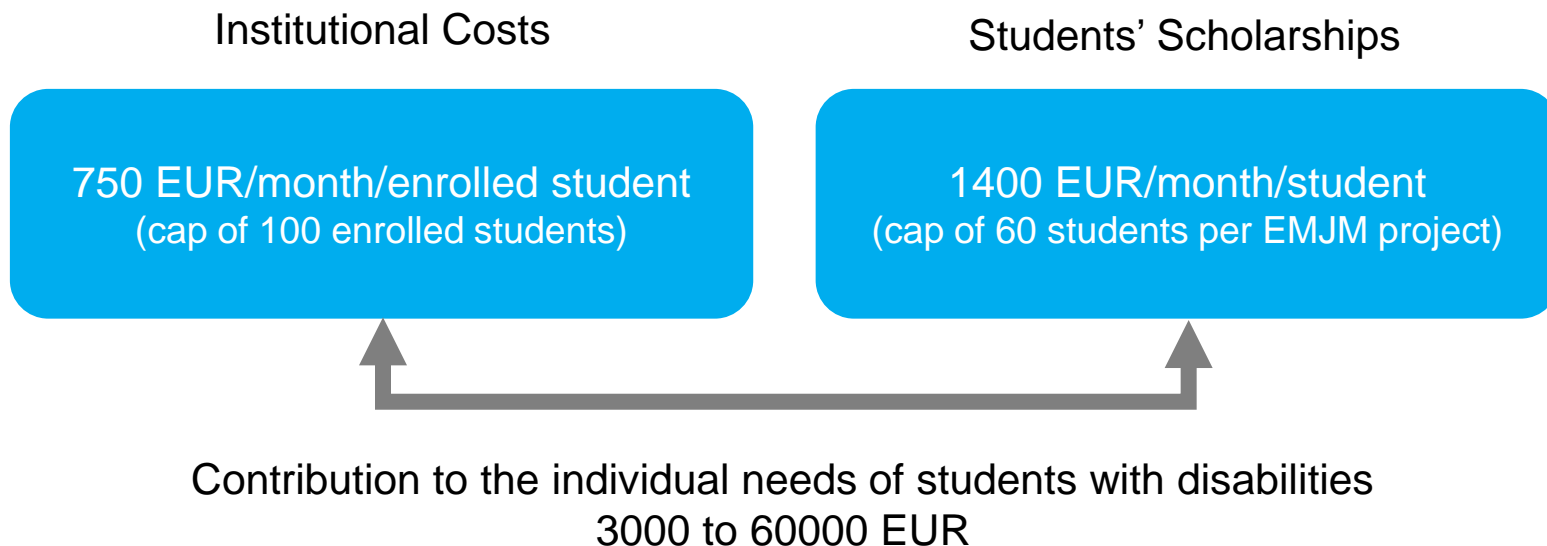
Institutional Costs

750 EUR/month/enrolled student
(cap of 100 enrolled students)

Students' Scholarships

1400 EUR/month/student
(cap of 60 students per EMJM project)

Contribution to the individual needs of students with disabilities
3000 to 60000 EUR